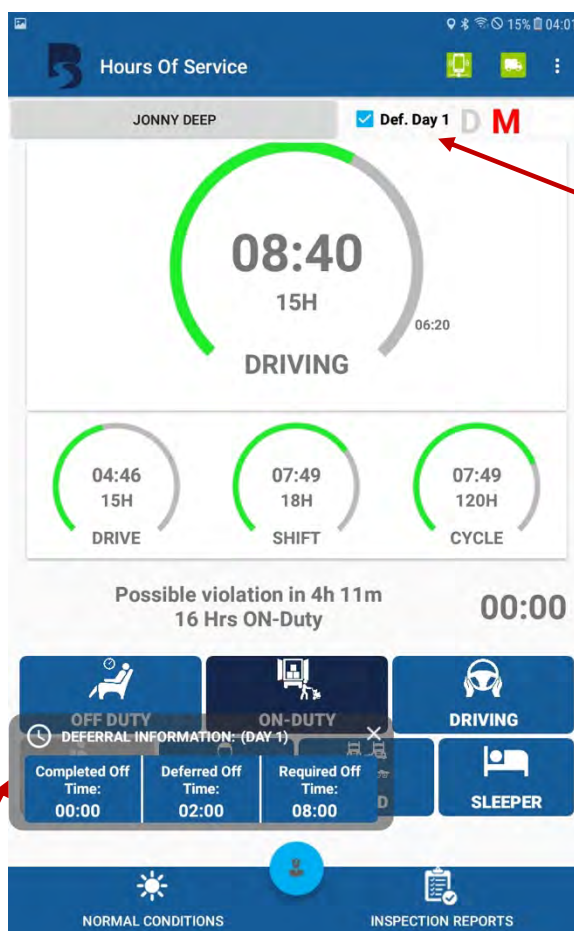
15% 04:07

Hours Of Service

JONNY DEEP

Def. Day 1 D M

08:40
15H
06:20
DRIVING

04:46
15H
DRIVE

07:49
18H
SHIFT

07:49
120H
CYCLE

Possible violation in 4h 11m
16 Hrs ON-Duty

00:00

OFF DUTY

ON-DUTY

DRIVING

D

SLEEPER

DEFERRAL INFORMATION: (DAY 1)

| Completed Off Time: | Deferred Off Time: | Required Off Time: |
|---|---|---|
| 00:00 | 02:00 | 08:00 |

NORMAL CONDITIONS

INSPECTION REPORTS